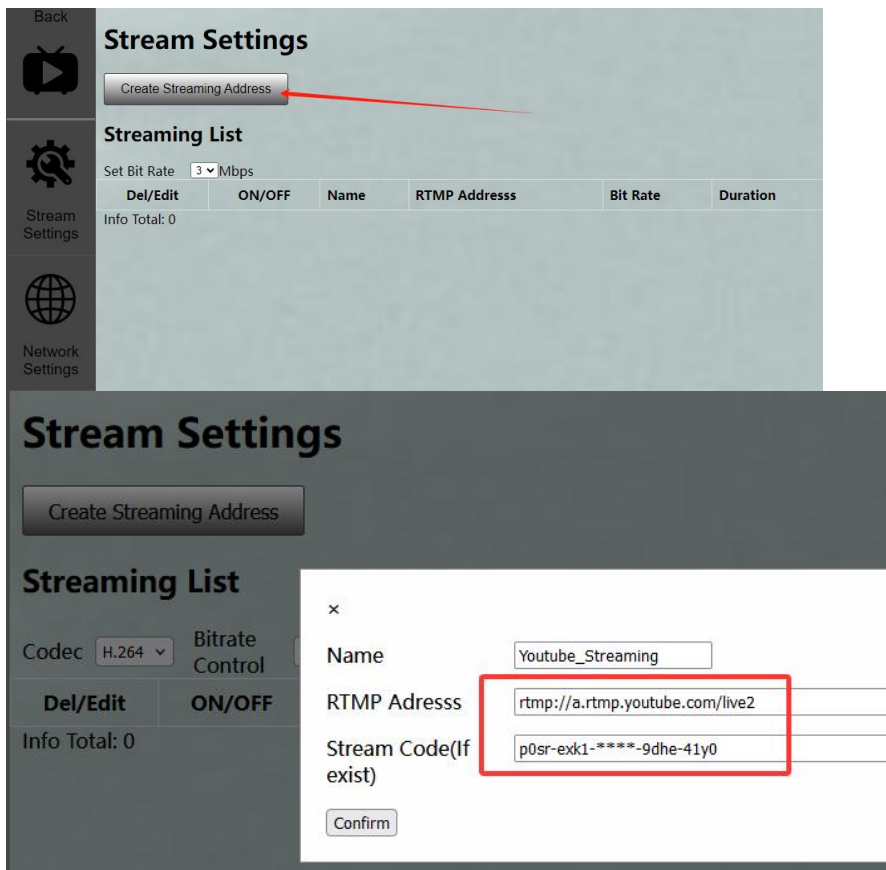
Back

Stream Settings

Stream Settings

Create Streaming Address

Streaming List

Set Bit Rate 3 Mbps

| Del/Edit | ON/OFF | Name | RTMP Addresss | Bit Rate | Duration |
|---|---|---|---|---|---|

Info Total: 0

Network Settings

Stream Settings

Create Streaming Address

Streaming List

Codec H.264 Bitrate Control

| Del/Edit | ON/OFF |
|---|---|

Info Total: 0

×

Name Youtube_Streaming

RTMP Adresss rtmp://a.rtmp.youtube.com/live2

Stream Code(If exist) p0sr-exk1-****-9dhe-41y0

Confirm